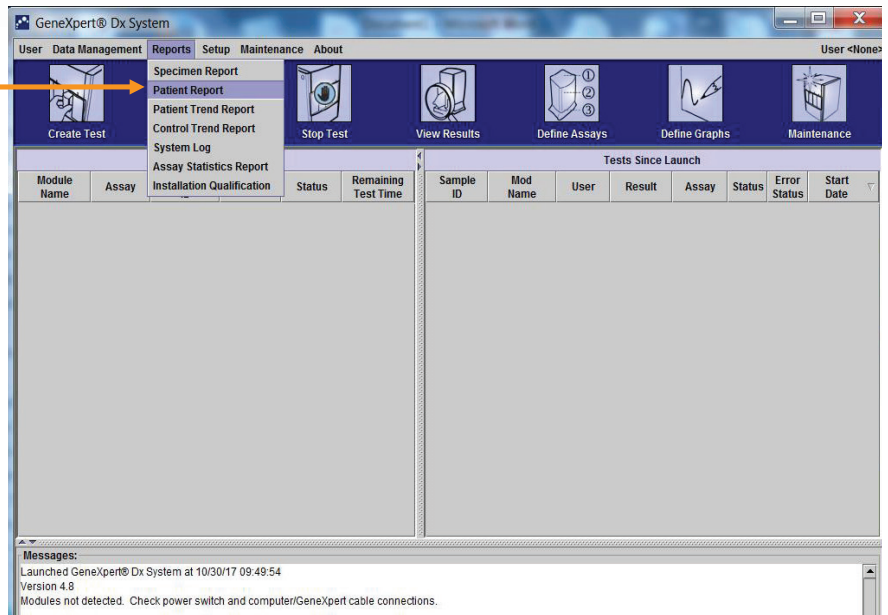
GeneXpert® Dx System

User Data Management Reports Setup Maintenance About

User <None>

Specimen Report
Patient Report
Patient Trend Report
Control Trend Report
System Log
Assay Statistics Report
Installation Qualification

Create Test

Stop Test

View Results

Define Assays

Define Graphs

Maintenance

| Module Name | Assay | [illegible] | Status | Remaining Test Time |
|---|---|---|---|---|

Tests Since Launch

| Sample ID | Mod Name | User | Result | Assay | Status | Error Status | Start Date |
|---|---|---|---|---|---|---|---|

Messages:
Launched GeneXpert® Dx System at 10/30/17 09:49:54
Version 4.8
Modules not detected. Check power switch and computer/GeneXpert cable connections.